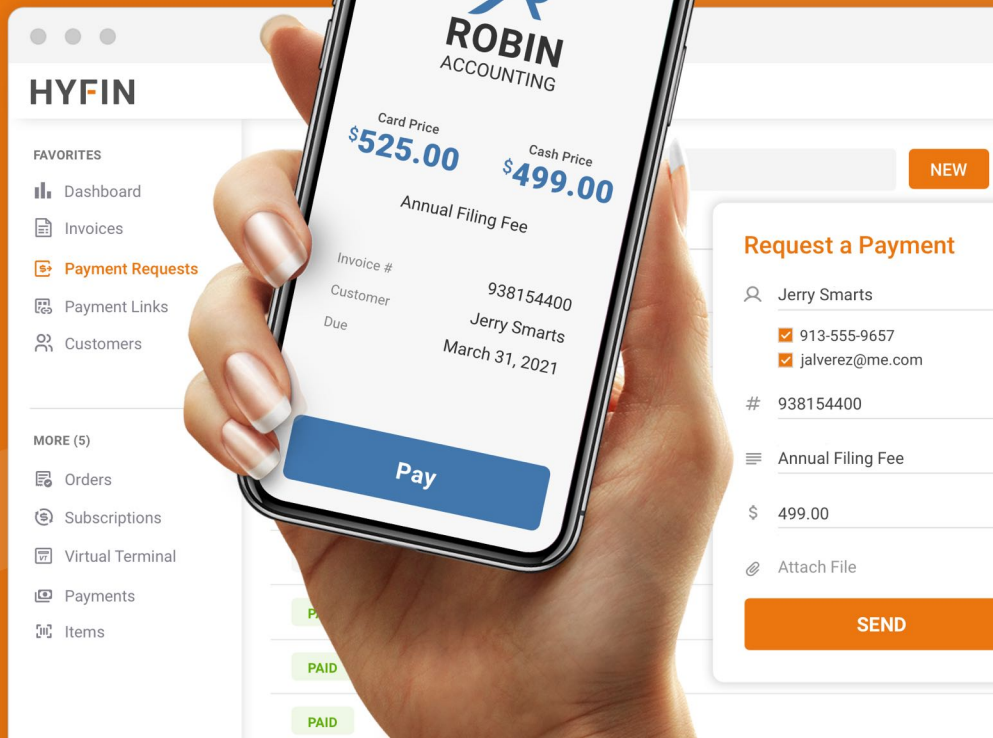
HYFIN

FAVORITES
Dashboard
Invoices
Payment Requests
Payment Links
Customers

MORE (5)
Orders
Subscriptions
Virtual Terminal
Payments
Items

ROBIN
ACCOUNTING

Card Price
$525.00

Cash Price
$499.00

Annual Filing Fee

Invoice # 938154400
Customer Jerry Smarts
Due March 31, 2021

Pay

NEW

Request a Payment
Jerry Smarts
913-555-9657
jalverez@me.com
938154400
Annual Filing Fee
499.00
Attach File
SEND

PA
PAID
PAID